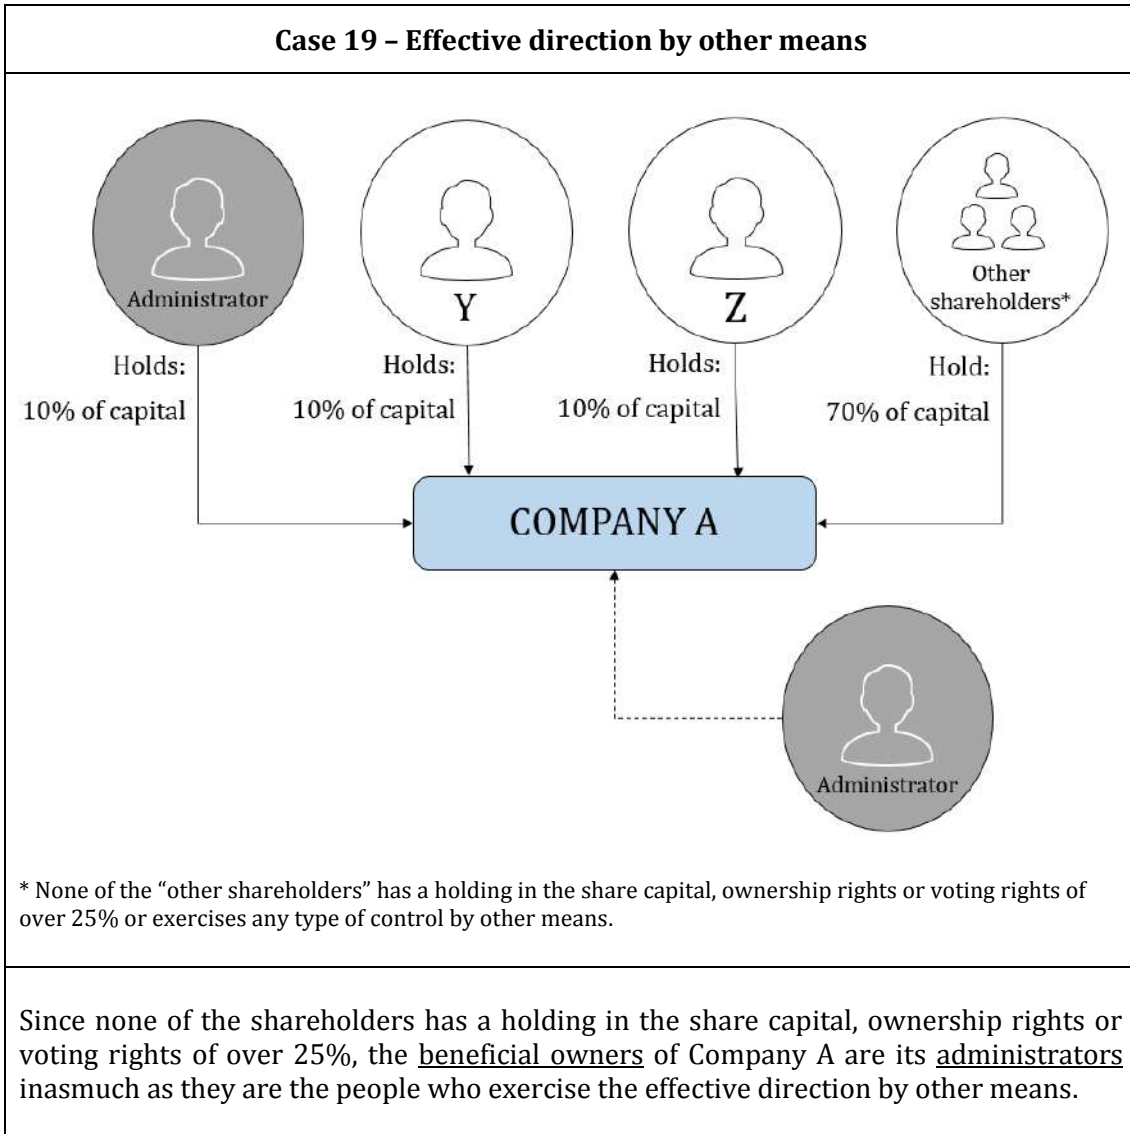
Case 19 – Effective direction by other means

Administrator

Y

Z

Other shareholders*

Holds: 10% of capital

Holds: 10% of capital

Holds: 10% of capital

Hold: 70% of capital

COMPANY A

Administrator

* None of the "other shareholders" has a holding in the share capital, ownership rights or voting rights of over 25% or exercises any type of control by other means.

Since none of the shareholders has a holding in the share capital, ownership rights or voting rights of over 25%, the beneficial owners of Company A are its administrators inasmuch as they are the people who exercise the effective direction by other means.